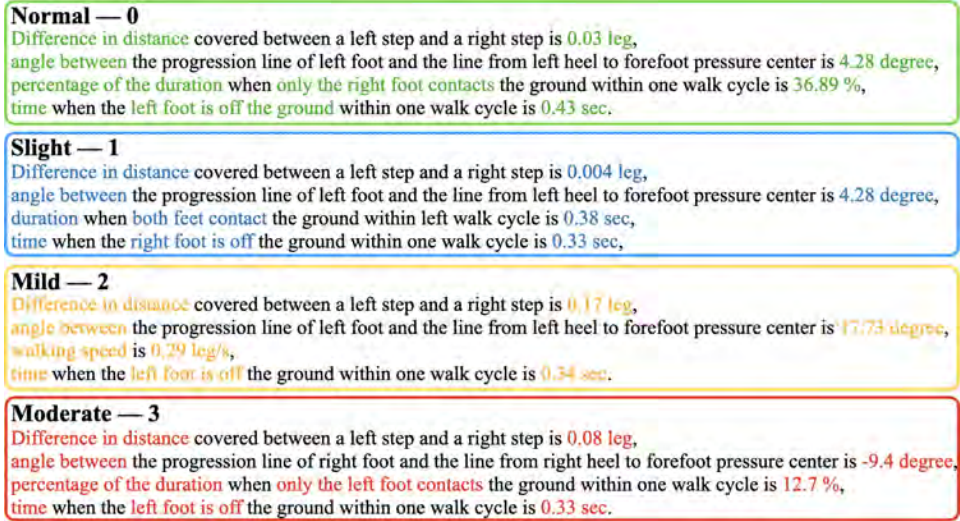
**Normal — 0**
Difference in distance covered between a left step and a right step is 0.03 leg,
angle between the progression line of left foot and the line from left heel to forefoot pressure center is 4.28 degree,
percentage of the duration when only the right foot contacts the ground within one walk cycle is 36.89 %,
time when the left foot is off the ground within one walk cycle is 0.43 sec.

**Slight — 1**
Difference in distance covered between a left step and a right step is 0.004 leg,
angle between the progression line of left foot and the line from left heel to forefoot pressure center is 4.28 degree,
duration when both feet contact the ground within left walk cycle is 0.38 sec,
time when the right foot is off the ground within one walk cycle is 0.33 sec,

**Mild — 2**
Difference in distance covered between a left step and a right step is 0.17 leg,
angle between the progression line of left foot and the line from left heel to forefoot pressure center is 17.73 degree,
walking speed is 0.29 leg/s,
time when the left foot is off the ground within one walk cycle is 0.34 sec.

**Moderate — 3**
Difference in distance covered between a left step and a right step is 0.08 leg,
angle between the progression line of right foot and the line from right heel to forefoot pressure center is -9.4 degree,
percentage of the duration when only the left foot contacts the ground within one walk cycle is 12.7 %,
time when the left foot is off the ground within one walk cycle is 0.33 sec.